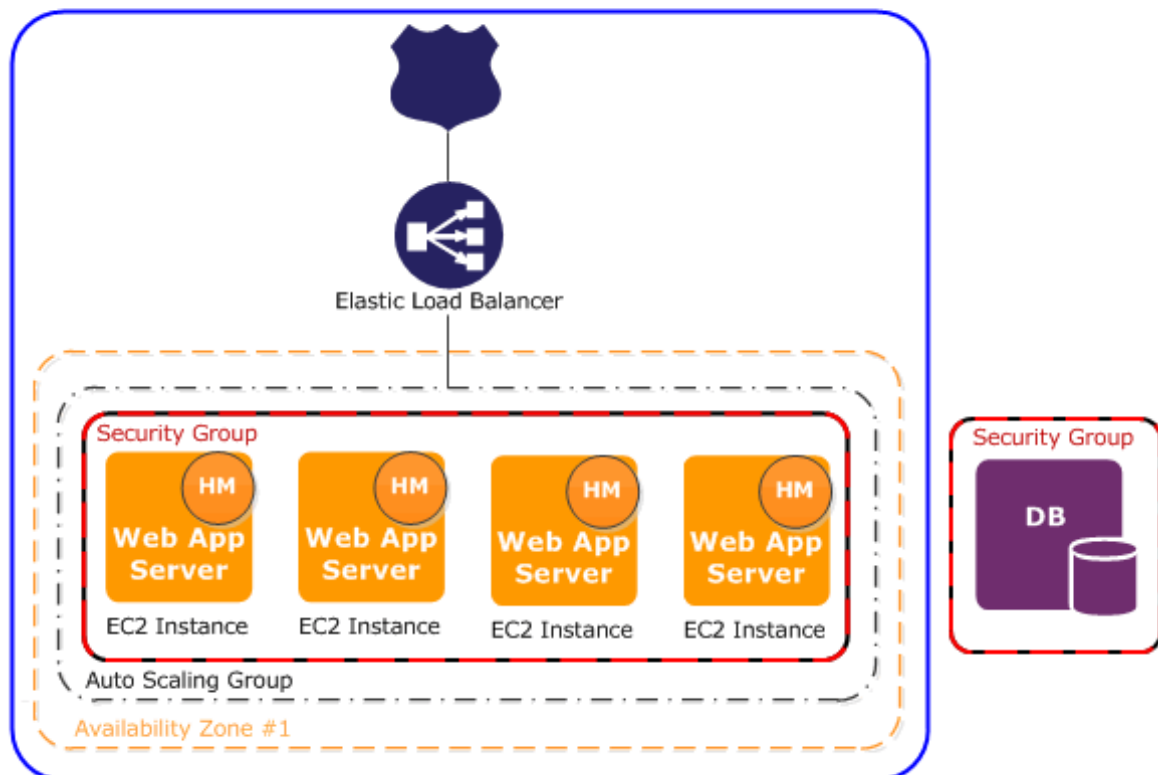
Elastic Load Balancer

Security Group

HM
Web App Server
EC2 Instance

HM
Web App Server
EC2 Instance

HM
Web App Server
EC2 Instance

HM
Web App Server
EC2 Instance

Auto Scaling Group

Availability Zone #1

Security Group

DB